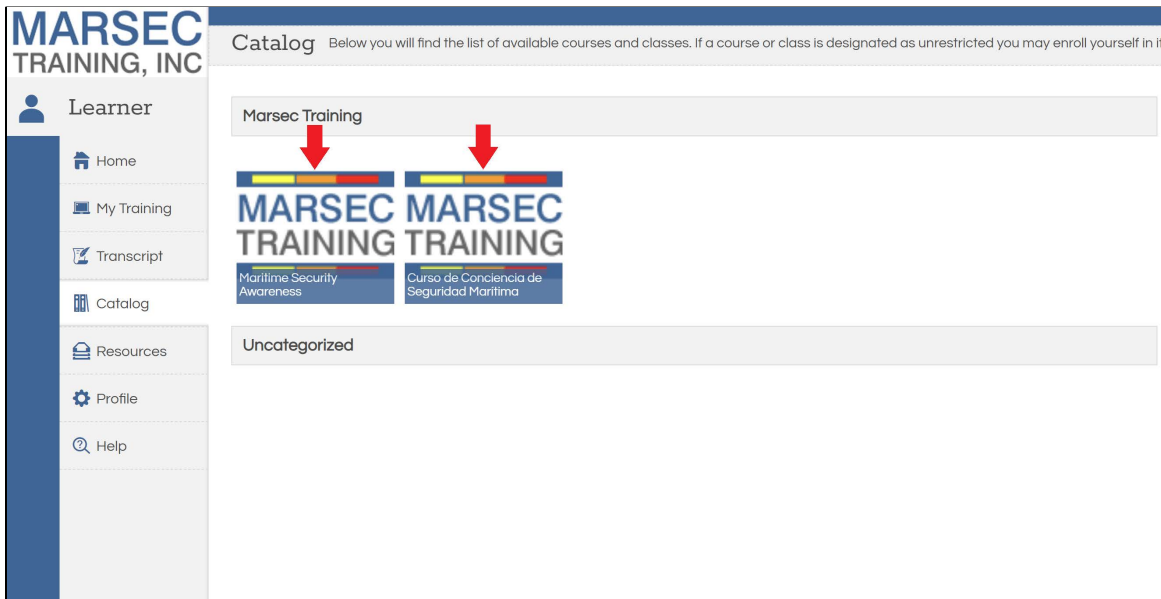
MARSEC
TRAINING, INC

Learner

Home

My Training

Transcript

Catalog

Resources

Profile

Help

Catalog Below you will find the list of available courses and classes. If a course or class is designated as unrestricted you may enroll yourself in it

Marsec Training

MARSEC TRAINING
Maritime Security Awareness

MARSEC TRAINING
Curso de Conciencia de Seguridad Maritima

Uncategorized